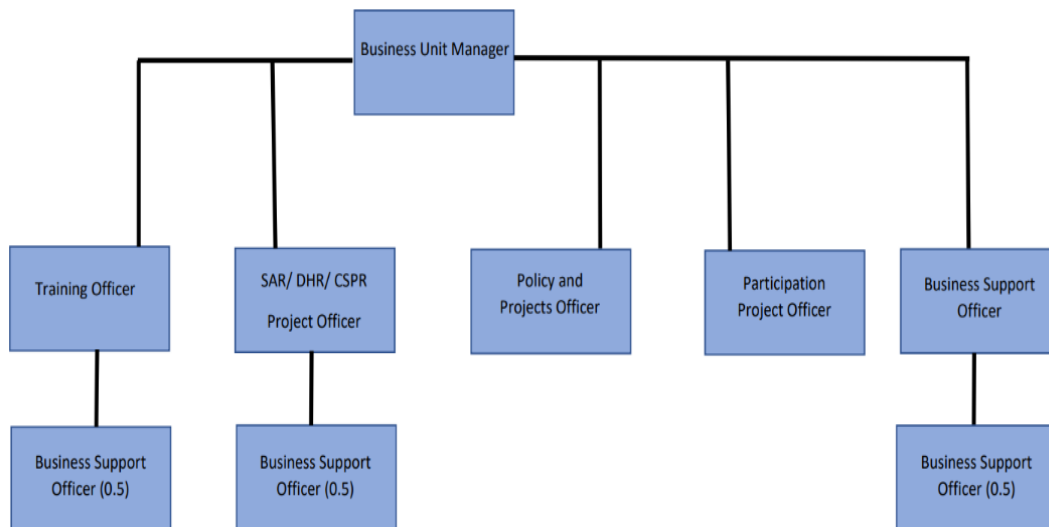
Business Unit Manager

Training Officer

SAR/ DHR/ CSPR Project Officer

Policy and Projects Officer

Participation Project Officer

Business Support Officer

Business Support Officer (0.5)

Business Support Officer (0.5)

Business Support Officer (0.5)